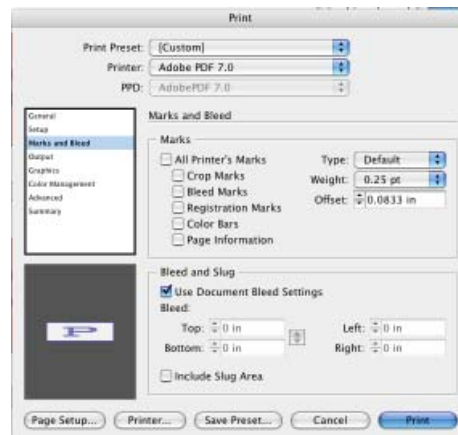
Print

Print Preset: [Custom]
Printer: Adobe PDF 7.0
PPD: AdobePDF 7.0

General
Setup
Marks and Bleed
Output
Graphics
Color Management
Advanced
Summary

Marks and Bleed

Marks
All Printer's Marks
Crop Marks
Bleed Marks
Registration Marks
Color Bars
Page Information
Type: Default
Weight: 0.25 pt
Offset: 0.0833 in

Bleed and Slug
Use Document Bleed Settings
Bleed:
Top: 0 in
Bottom: 0 in
Left: 0 in
Right: 0 in
Include Slug Area

P

Page Setup... Printer... Save Preset... Cancel Print